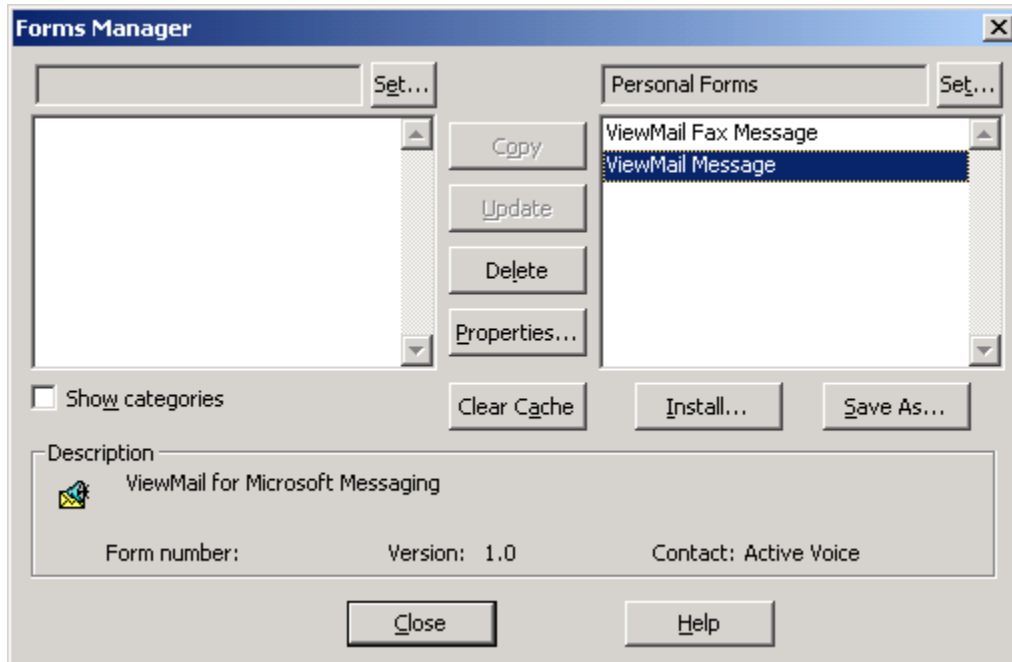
Forms Manager

Set...

Copy

Update

Delete

Properties...

Personal Forms

Set...

ViewMail Fax Message
ViewMail Message

Show categories

Clear Cache

Install...

Save As...

Description

ViewMail for Microsoft Messaging

Form number:

Version: 1.0

Contact: Active Voice

Close

Help